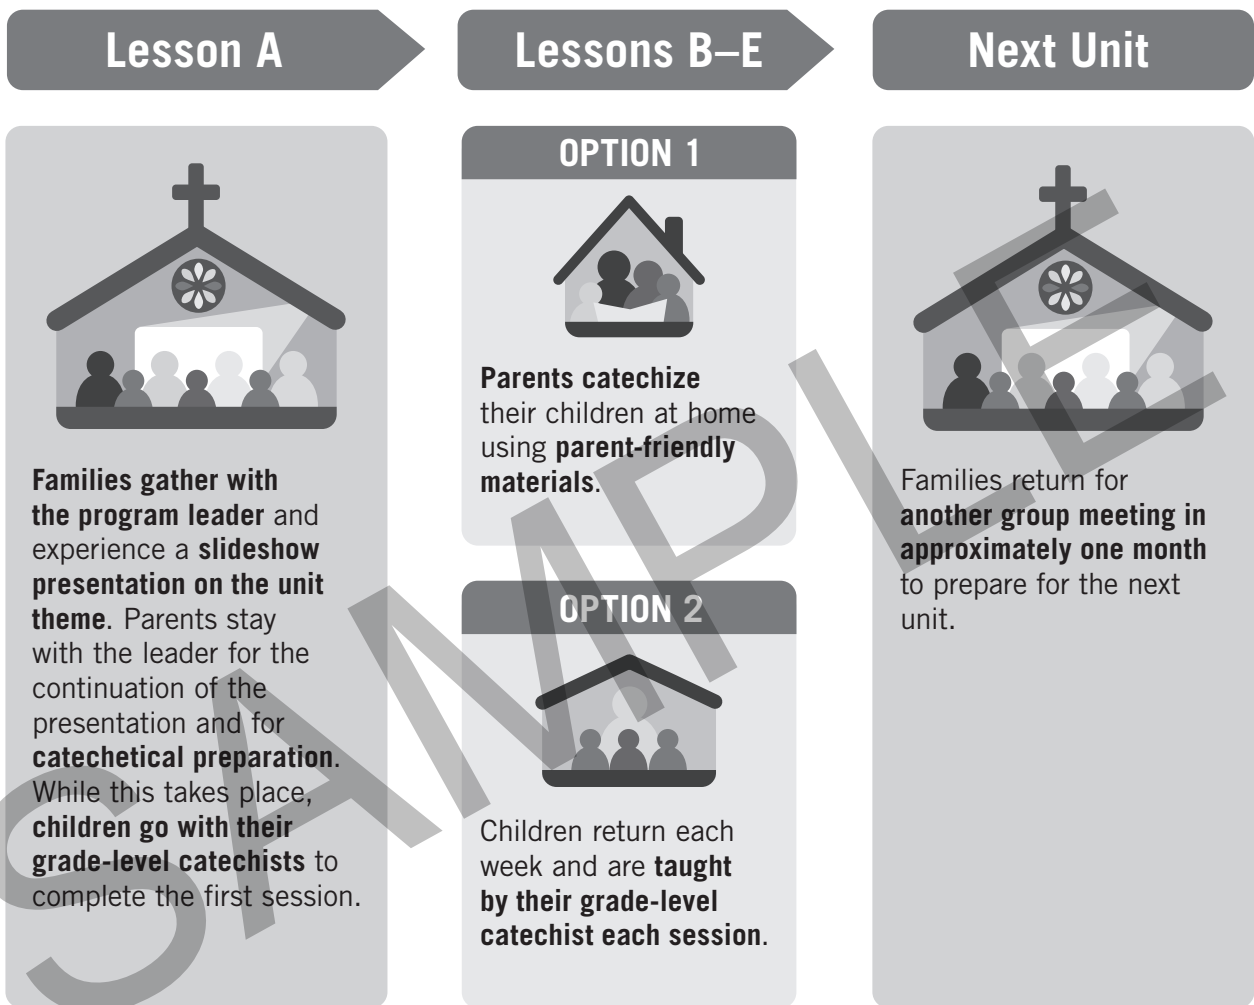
Lesson A

Lessons B–E

Next Unit

Families gather with the program leader and experience a slideshow presentation on the unit theme. Parents stay with the leader for the continuation of the presentation and for catechetical preparation. While this takes place, children go with their grade-level catechists to complete the first session.

OPTION 1

Parents catechize their children at home using parent-friendly materials.

OPTION 2

Children return each week and are taught by their grade-level catechist each session.

Families return for another group meeting in approximately one month to prepare for the next unit.

SAMPLE